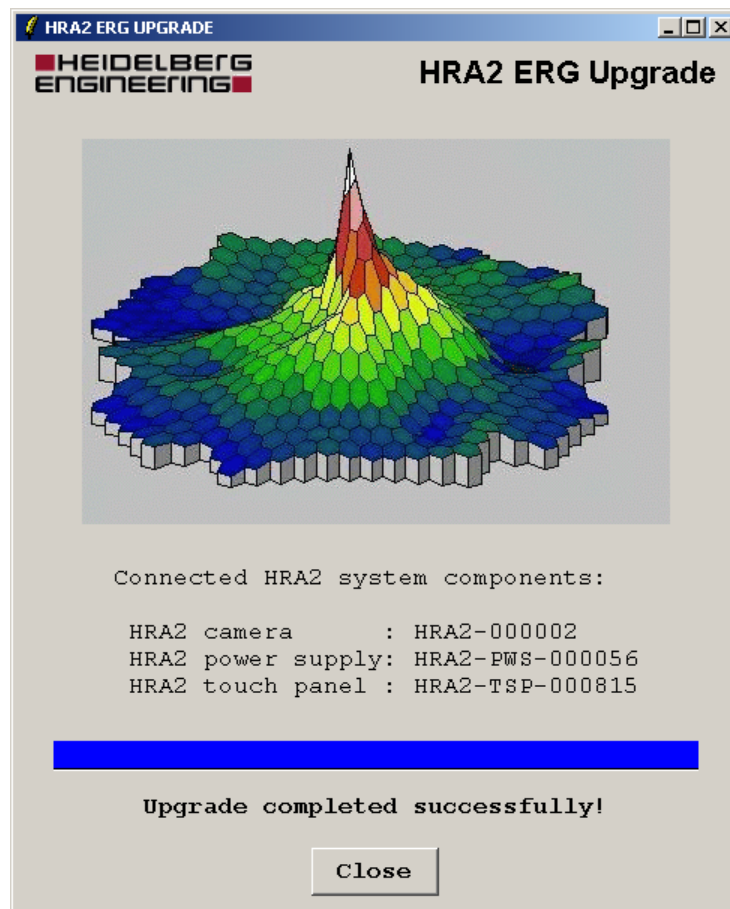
HRA2 ERG UPGRADE

HEIDELBERG ENGINEERING

HRA2 ERG Upgrade

Connected HRA2 system components:

HRA2 camera : HRA2-000002
HRA2 power supply: HRA2-PWS-000056
HRA2 touch panel : HRA2-TSP-000815

Upgrade completed successfully!

Close